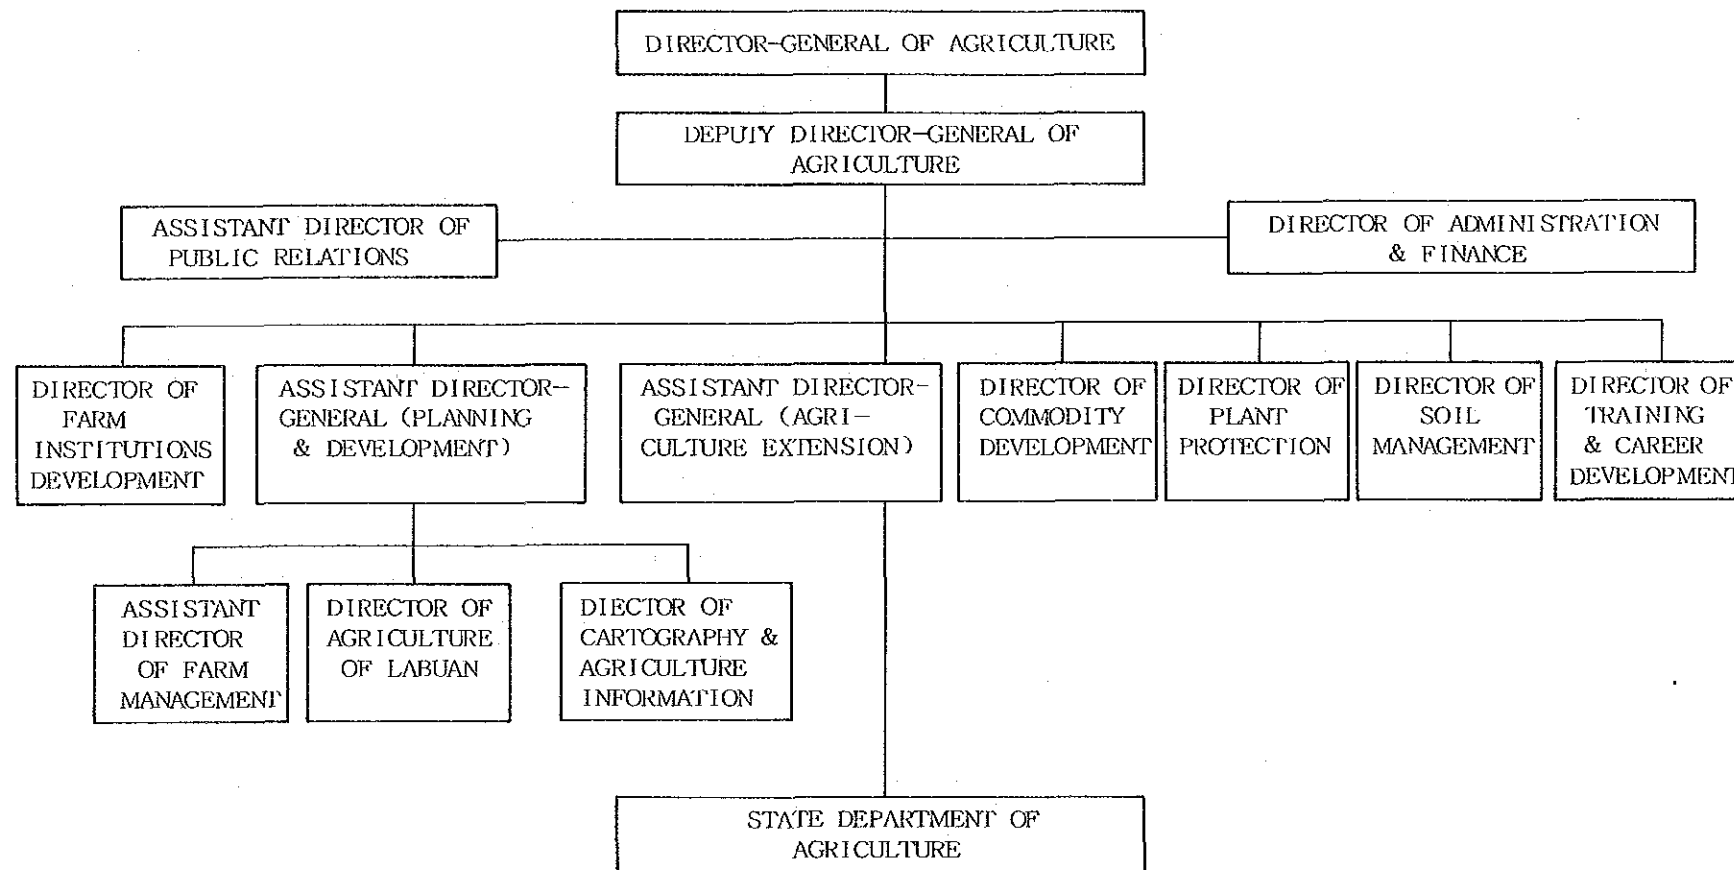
DIRECTOR-GENERAL OF AGRICULTURE

DEPUTY DIRECTOR-GENERAL OF AGRICULTURE

ASSISTANT DIRECTOR OF PUBLIC RELATIONS

DIRECTOR OF ADMINISTRATION & FINANCE

DIRECTOR OF FARM INSTITUTIONS DEVELOPMENT

ASSISTANT DIRECTOR-GENERAL (PLANNING & DEVELOPMENT)

ASSISTANT DIRECTOR-GENERAL (AGRICULTURE EXTENSION)

DIRECTOR OF COMMODITY DEVELOPMENT

DIRECTOR OF PLANT PROTECTION

DIRECTOR OF SOIL MANAGEMENT

DIRECTOR OF TRAINING & CAREER DEVELOPMENT

ASSISTANT DIRECTOR OF FARM MANAGEMENT

DIRECTOR OF AGRICULTURE OF LABUAN

DIECTOR OF CARTOGRAPHY & AGRICULTURE INFORMATION

STATE DEPARTMENT OF AGRICULTURE